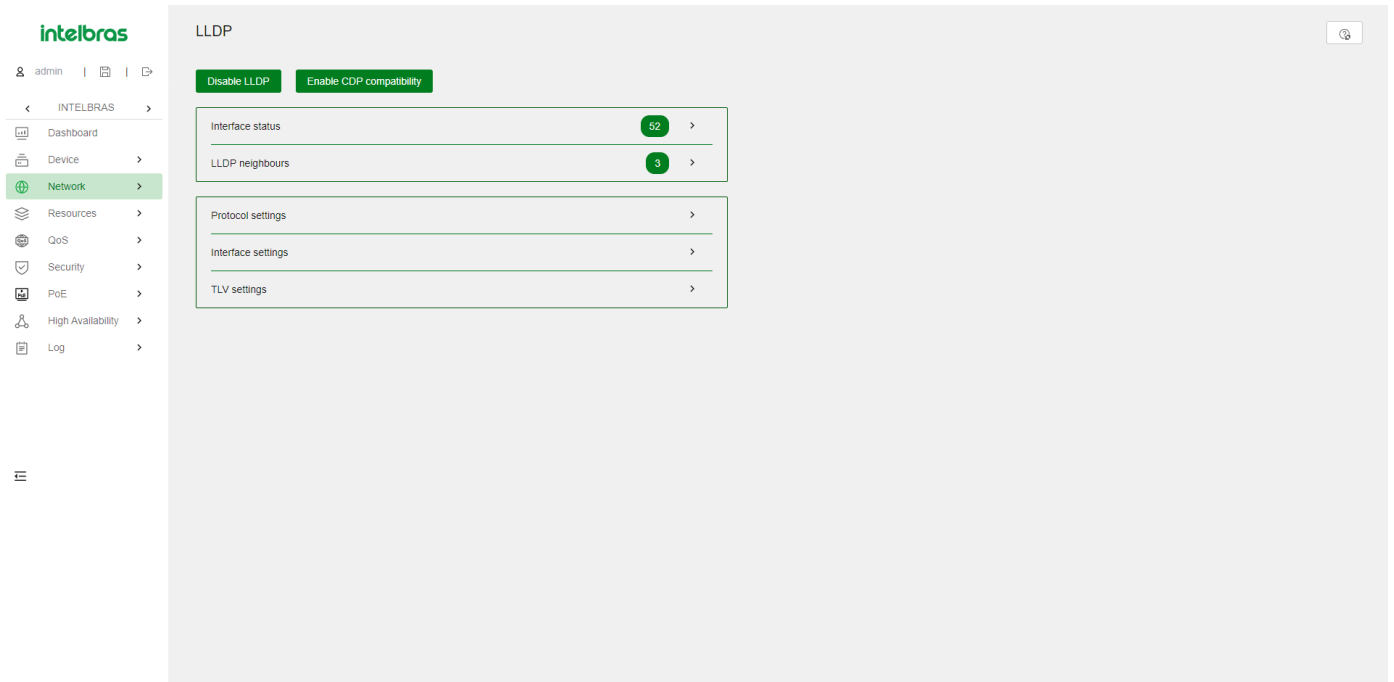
intelbras

admin

INTELBRAS

Dashboard
Device
Network
Resources
QoS
Security
PoE
High Availability
Log

LLDP

Disable LLDP
Enable CDP compatibility

Interface status 52
LLDP neighbours 3

Protocol settings
Interface settings
TLV settings